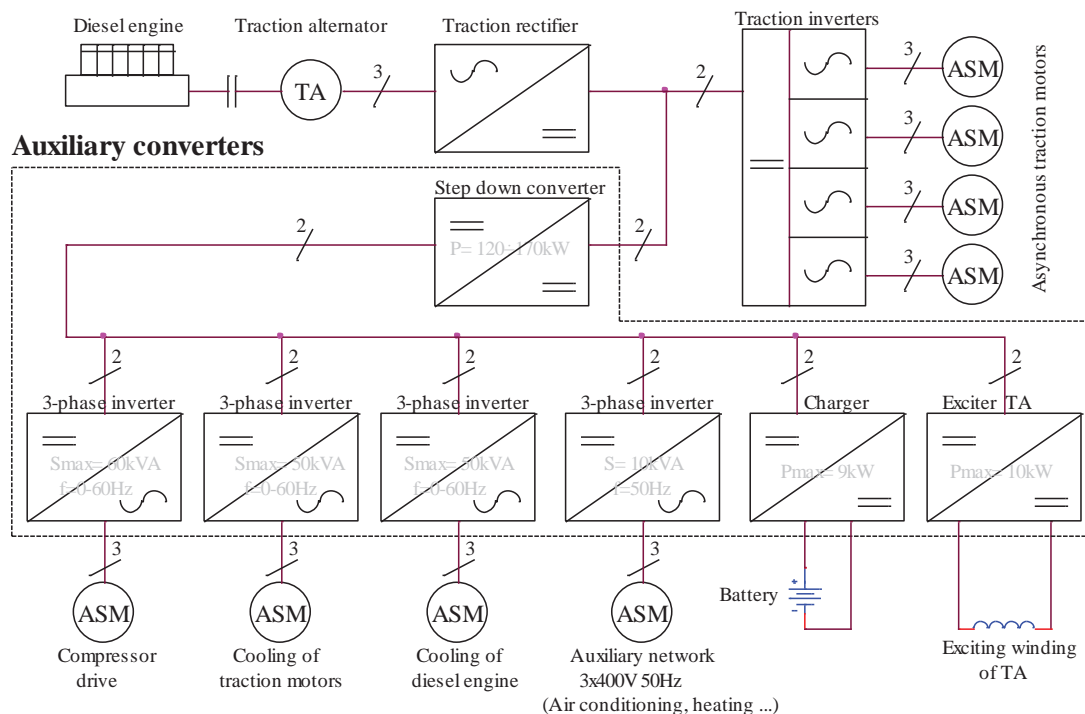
Diesel engine

Traction alternator

TA

3

Traction rectifier

2

Traction inverters

3

ASM

3

ASM

3

ASM

3

ASM

Asynchronous traction motors

Auxiliary converters

Step down converter

2

P= 120÷170kW

2

2

2

2

2

2

2

3-phase inverter

Smax= 60kVA f=0-60Hz

3-phase inverter

Smax= 50kVA f=0-60Hz

3-phase inverter

Smax= 50kVA f=0-60Hz

3-phase inverter

S= 10kVA f=50Hz

Charger

Pmax= 9kW

Exciter TA

Pmax= 10kW

3

3

3

3

ASM

Compressor drive

ASM

Cooling of traction motors

ASM

Cooling of diesel engine

ASM

Auxiliary network 3x400V 50Hz (Air conditioning, heating ...)

Battery

+

-

Exciting winding of TA